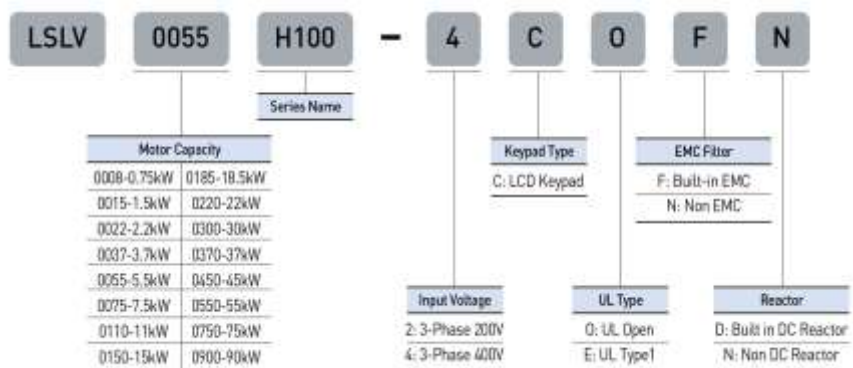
LSLV 0055 H100 – 4 C O F N

Series Name

Motor Capacity

| | |
|---|---|
| 0008-0.75kW | 0185-18.5kW |
| 0015-1.5kW | 0220-22kW |
| 0022-2.2kW | 0300-30kW |
| 0037-3.7kW | 0370-37kW |
| 0055-5.5kW | 0450-45kW |
| 0075-7.5kW | 0550-55kW |
| 0110-11kW | 0750-75kW |
| 0150-15kW | 0900-90kW |

Keypad Type
C: LCD Keypad

EMC Filter
F: Built-in EMC
N: Non EMC

Input Voltage
2: 3-Phase 200V
4: 3-Phase 400V

UL Type
O: UL Open
E: UL Type1

Reactor
D: Built in DC Reactor
N: Non DC Reactor